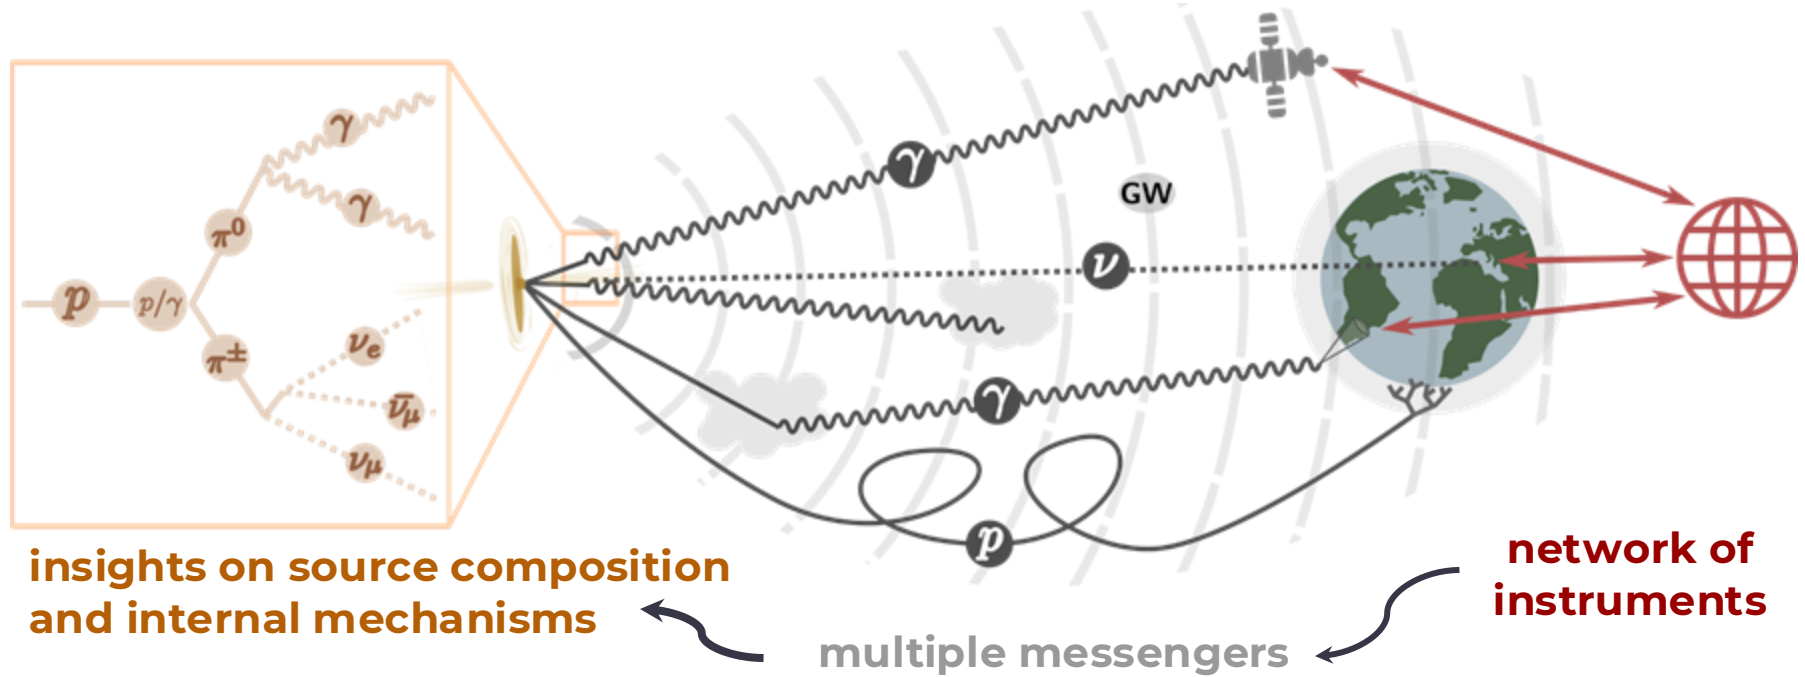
$\gamma$

$\gamma$

$\pi^0$

$p$

$p/\gamma$

$\pi^\pm$

$\nu_e$

$\bar{\nu}_\mu$

$\nu_\mu$

$\gamma$

GW

$\nu$

$\gamma$

$p$

insights on source composition and internal mechanisms

network of instruments

multiple messengers